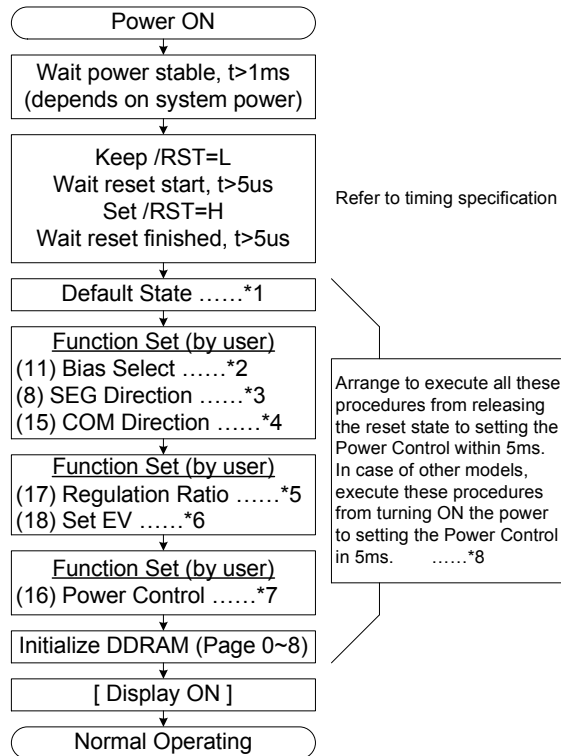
Power ON

Wait power stable, t>1ms
(depends on system power)

Keep /RST=L
Wait reset start, t>5us
Set /RST=H
Wait reset finished, t>5us

Refer to timing specification

Default State ……*1

Function Set (by user)
(11) Bias Select ……*2
(8) SEG Direction ……*3
(15) COM Direction ……*4

Function Set (by user)
(17) Regulation Ratio ……*5
(18) Set EV ……*6

Function Set (by user)
(16) Power Control ……*7

Arrange to execute all these procedures from releasing the reset state to setting the Power Control within 5ms. In case of other models, execute these procedures from turning ON the power to setting the Power Control in 5ms. ……*8

Initialize DDRAM (Page 0~8)

[ Display ON ]

Normal Operating